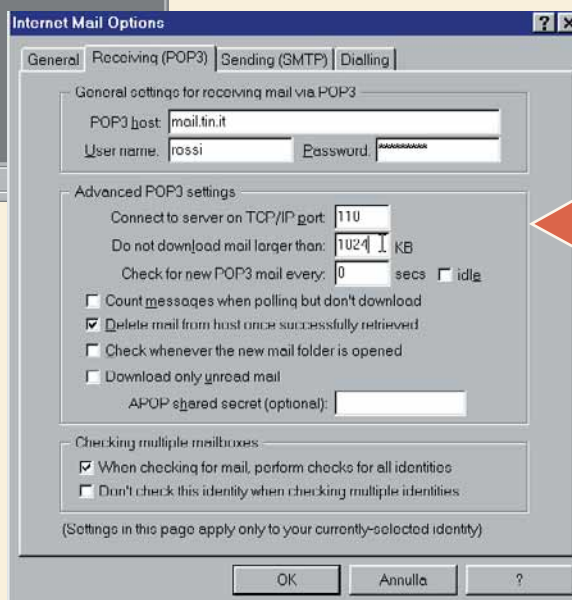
Internet Mail Options

? X

General | Receiving (POP3) | Sending (SMTP) | Dialling

General settings for receiving mail via POP3

POP3 host: mail.tin.it

User name: rossi

Password: *********

Advanced POP3 settings

Connect to server on TCP/IP port: 110

Do not download mail larger than: 1024 KB

Check for new POP3 mail every: 0 secs idle

Count messages when polling but don't download

Delete mail from host once successfully retrieved

Check whenever the new mail folder is opened

Download only unread mail

APOP shared secret (optional):

Checking multiple mailboxes

When checking for mail, perform checks for all identities

Don't check this identity when checking multiple identities

(Settings in this page apply only to your currently-selected identity)

OK

Annulla

?